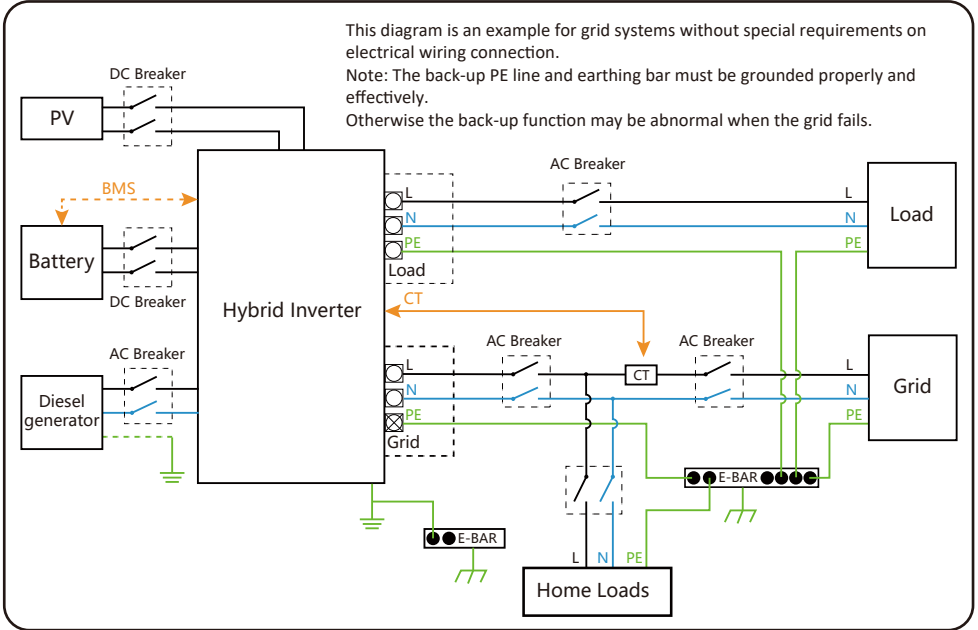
This diagram is an example for grid systems without special requirements on electrical wiring connection.
Note: The back-up PE line and earthing bar must be grounded properly and effectively.
Otherwise the back-up function may be abnormal when the grid fails.

DC Breaker
PV
BMS
Battery
DC Breaker
Hybrid Inverter
AC Breaker
Diesel generator
L
N
PE
Load
AC Breaker
L
N
PE
Load
CT
L
N
PE
Grid
AC Breaker
CT
AC Breaker
L
N
PE
Grid
E-BAR
E-BAR
L
N
PE
Home Loads